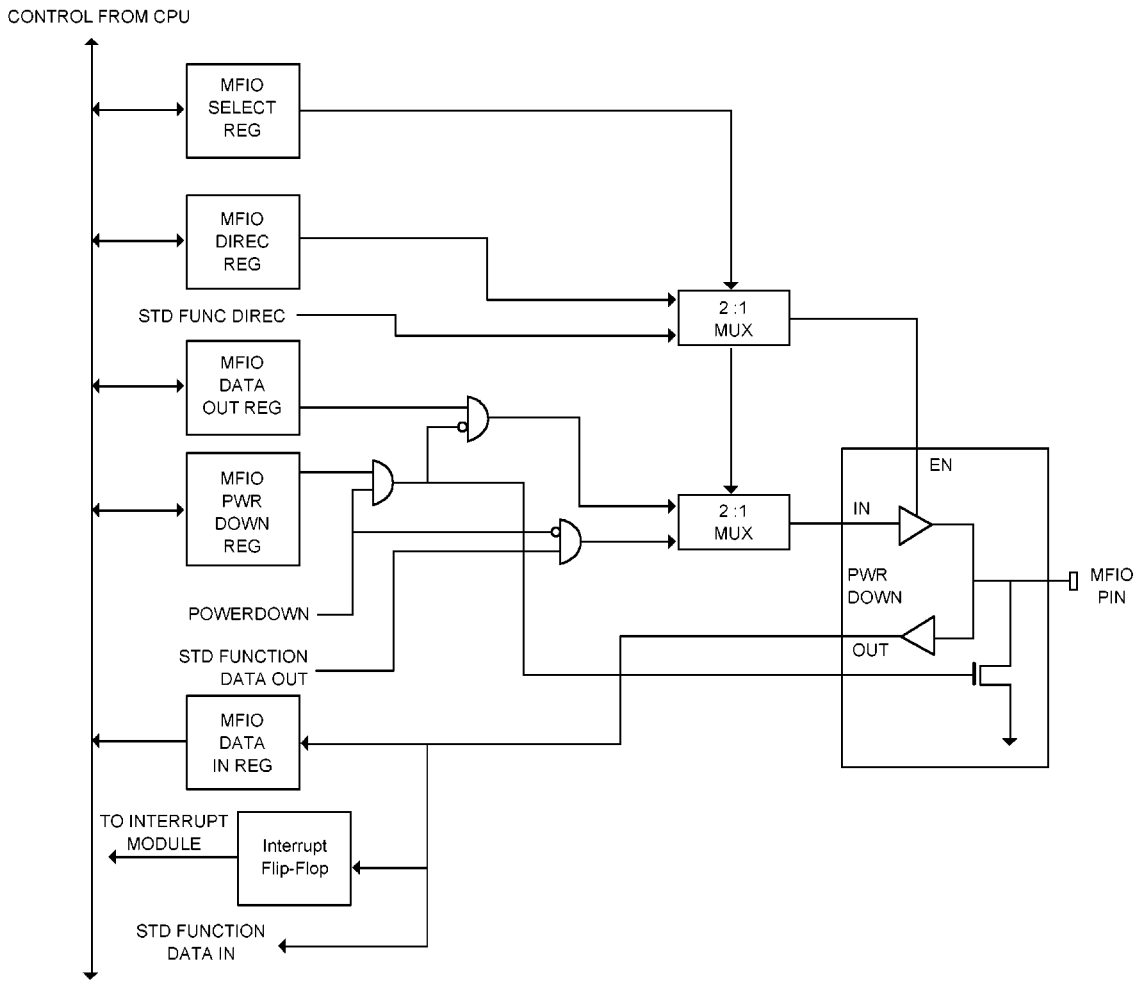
CONTROL FROM CPU

MFIO SELECT REG

MFIO DIREC REG

STD FUNC DIREC

2 :1 MUX

MFIO DATA OUT REG

MFIO PWR DOWN REG

2 :1 MUX

EN

IN

PWR DOWN

OUT

MFIO PIN

POWERDOWN

STD FUNCTION DATA OUT

MFIO DATA IN REG

TO INTERRUPT MODULE

Interrupt Flip-Flop

STD FUNCTION DATA IN